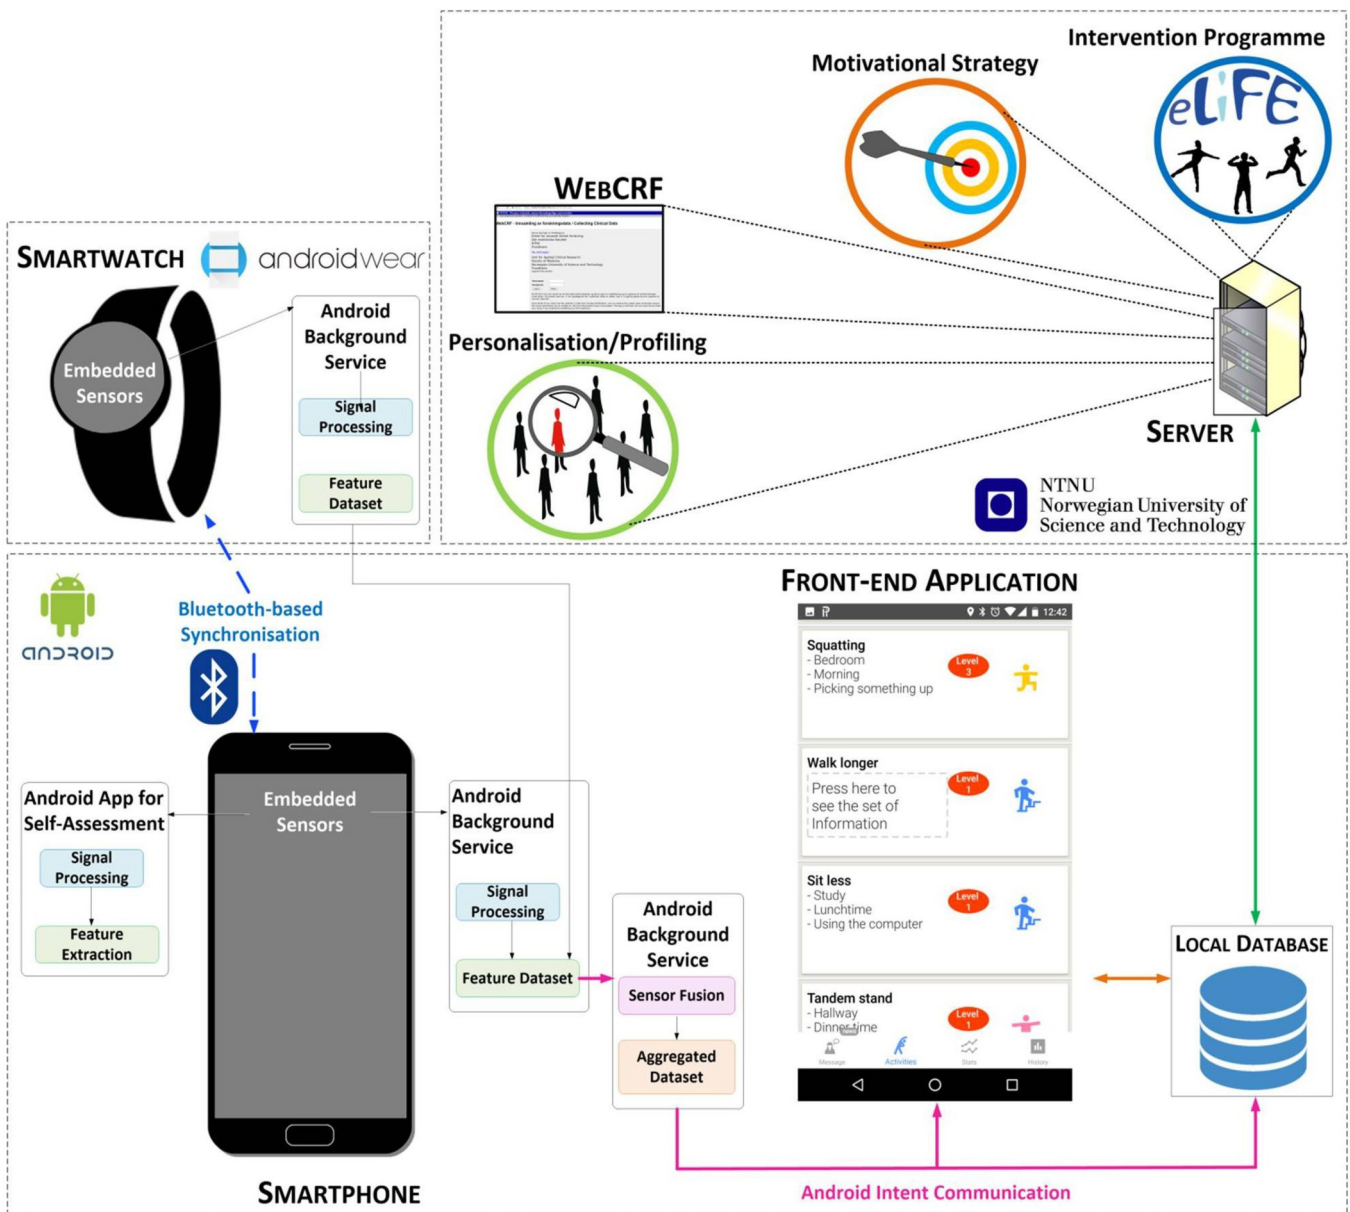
Intervention Programme

Motivational Strategy

eLIFE

WEBCRF

SMARTWATCH androidwear

Embedded Sensors

Android Background Service

Signal Processing

Feature Dataset

Personalisation/Profiling

SERVER

NTNU
Norwegian University of
Science and Technology

android

Bluetooth-based Synchronisation

FRONT-END APPLICATION

12:42

Squatting
- Bedroom
- Morning
- Picking something up

Level 3

Walk longer

Level 1

Press here to see the set of Information

Sit less
- Study
- Lunchtime
- Using the computer

Level 1

Tandem stand
- Hallway
- Dinnertime

Level 1

Message Activities Stats History

Android App for Self-Assessment

Signal Processing

Feature Extraction

Embedded Sensors

Android Background Service

Signal Processing

Feature Dataset

Android Background Service

Sensor Fusion

Aggregated Dataset

LOCAL DATABASE

SMARTPHONE

Android Intent Communication